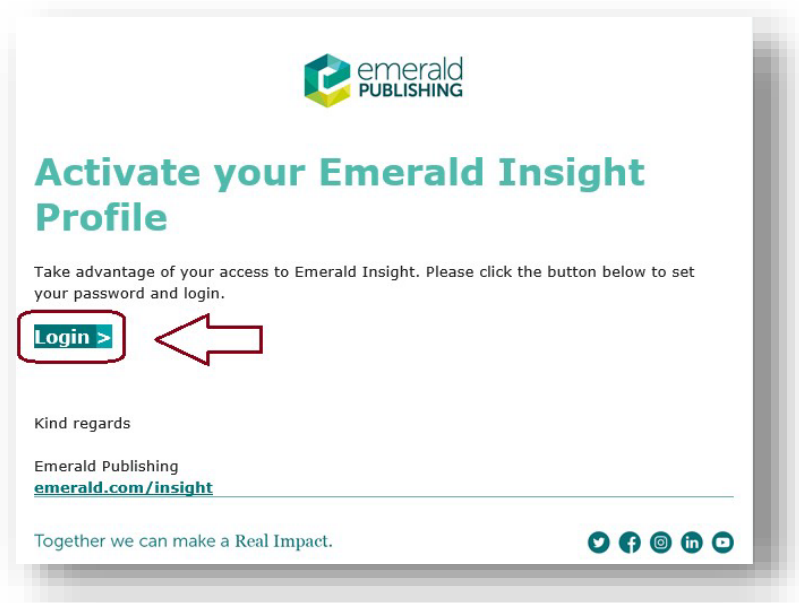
emerald PUBLISHING

Activate your Emerald Insight Profile

Take advantage of your access to Emerald Insight. Please click the button below to set your password and login.

Login >

Kind regards

Emerald Publishing
emerald.com/insight

Together we can make a Real Impact.